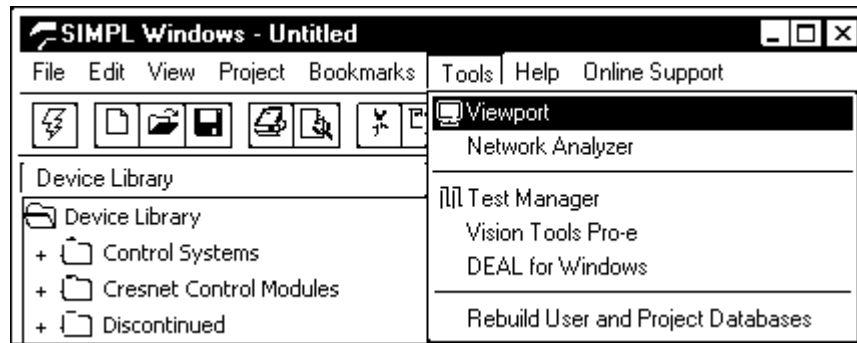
SIMPL Windows - Untitled

File Edit View Project Bookmarks Tools Help Online Support

Viewport
Network Analyzer

Test Manager
Vision Tools Pro-e
DEAL for Windows

Rebuild User and Project Databases

Device Library

Device Library
+ Control Systems
+ Cresnet Control Modules
+ Discontinued